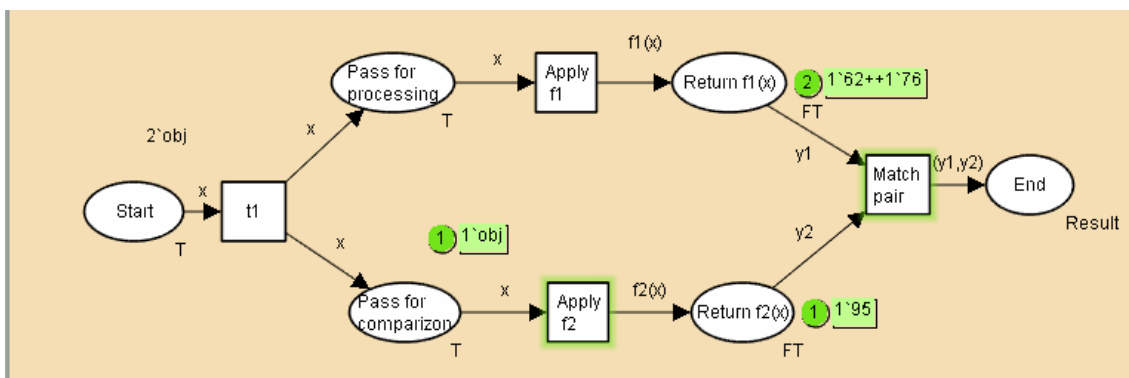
x

Pass for processing

T

Apply f1

f1(x)

Return f1(x)

2 1`62++1`76

FT

2`obj

x

y1

Match pair

(y1,y2)

End

Result

Start

T

x

t1

x

1 1`obj

y2

Pass for comparizon

T

x

Apply f2

f2(x)

Return f2(x)

1 1`95

FT